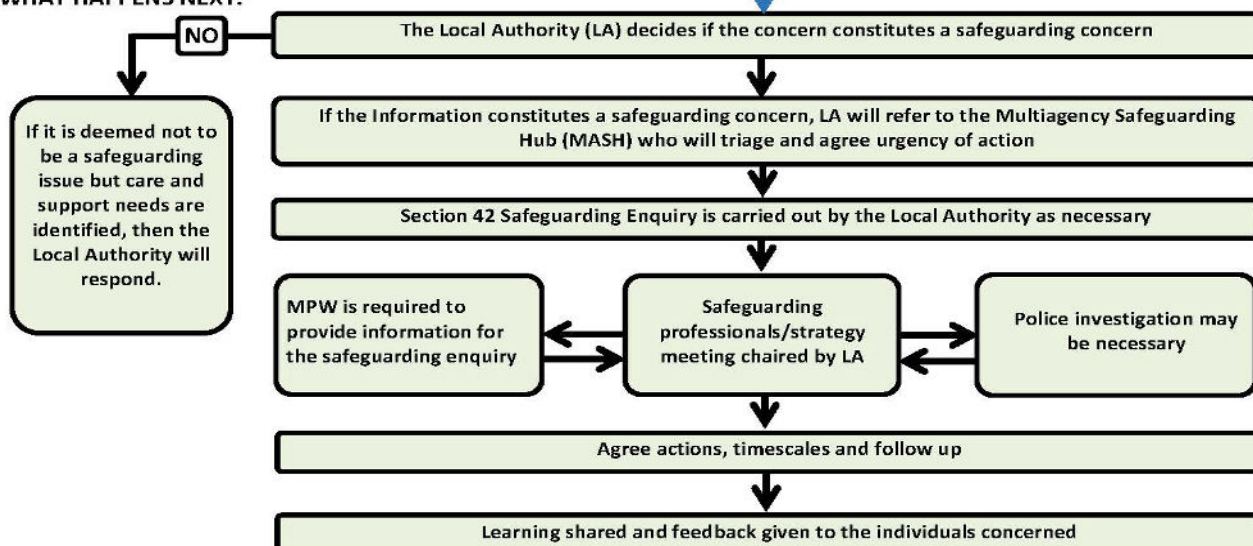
WHAT HAPPENS NEXT:

NO

The Local Authority (LA) decides if the concern constitutes a safeguarding concern

If it is deemed not to be a safeguarding issue but care and support needs are identified, then the Local Authority will respond.

If the Information constitutes a safeguarding concern, LA will refer to the Multiagency Safeguarding Hub (MASH) who will triage and agree urgency of action

Section 42 Safeguarding Enquiry is carried out by the Local Authority as necessary

MPW is required to provide information for the safeguarding enquiry

Safeguarding professionals/strategy meeting chaired by LA

Police investigation may be necessary

Agree actions, timescales and follow up

Learning shared and feedback given to the individuals concerned